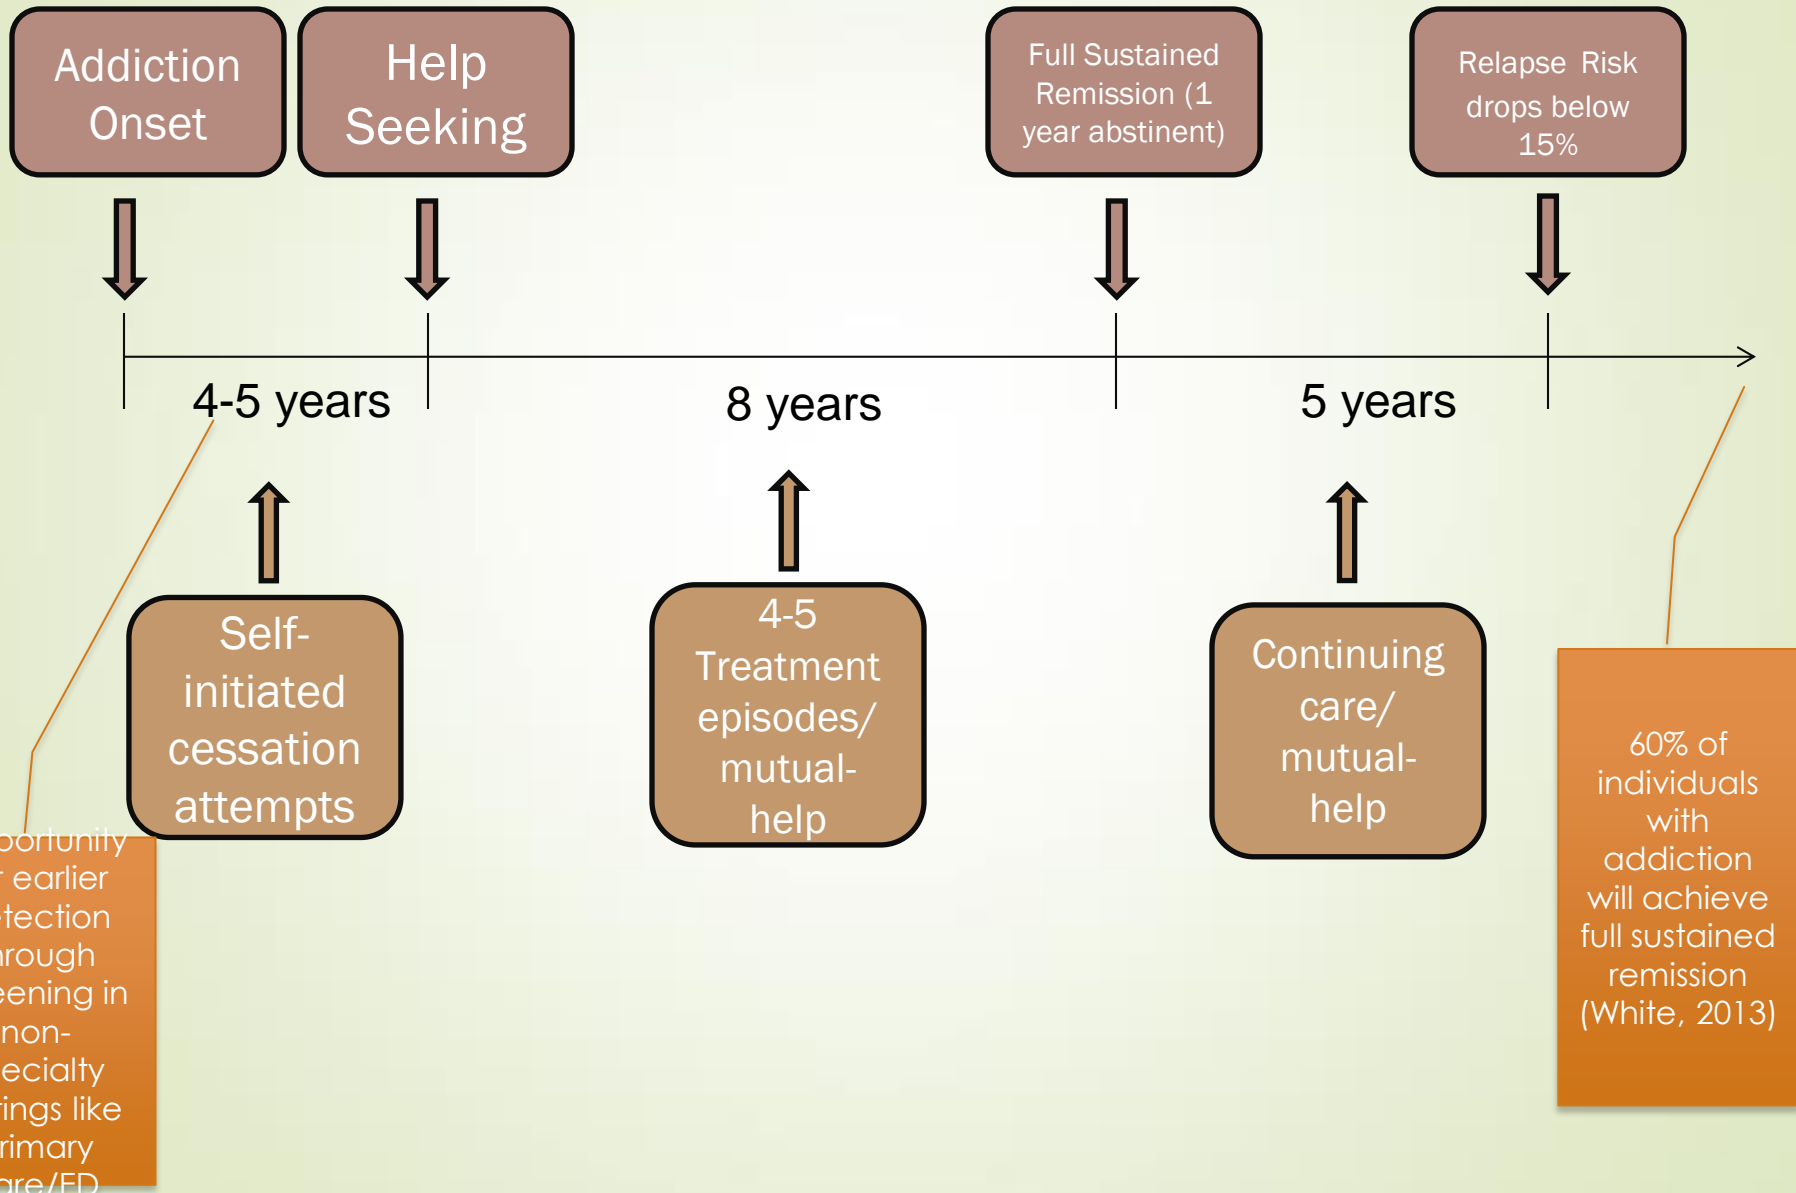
Addiction Onset

Help Seeking

Full Sustained Remission (1 year abstinent)

Relapse Risk drops below 15%

4-5 years

8 years

5 years

Self-initiated cessation attempts

4-5 Treatment episodes/ mutual-help

Continuing care/ mutual-help

60% of individuals with addiction will achieve full sustained remission (White, 2013)

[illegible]portunity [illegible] earlier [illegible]tection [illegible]rough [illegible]eening in non-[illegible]ecialty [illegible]ings like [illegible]rimary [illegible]are/ED